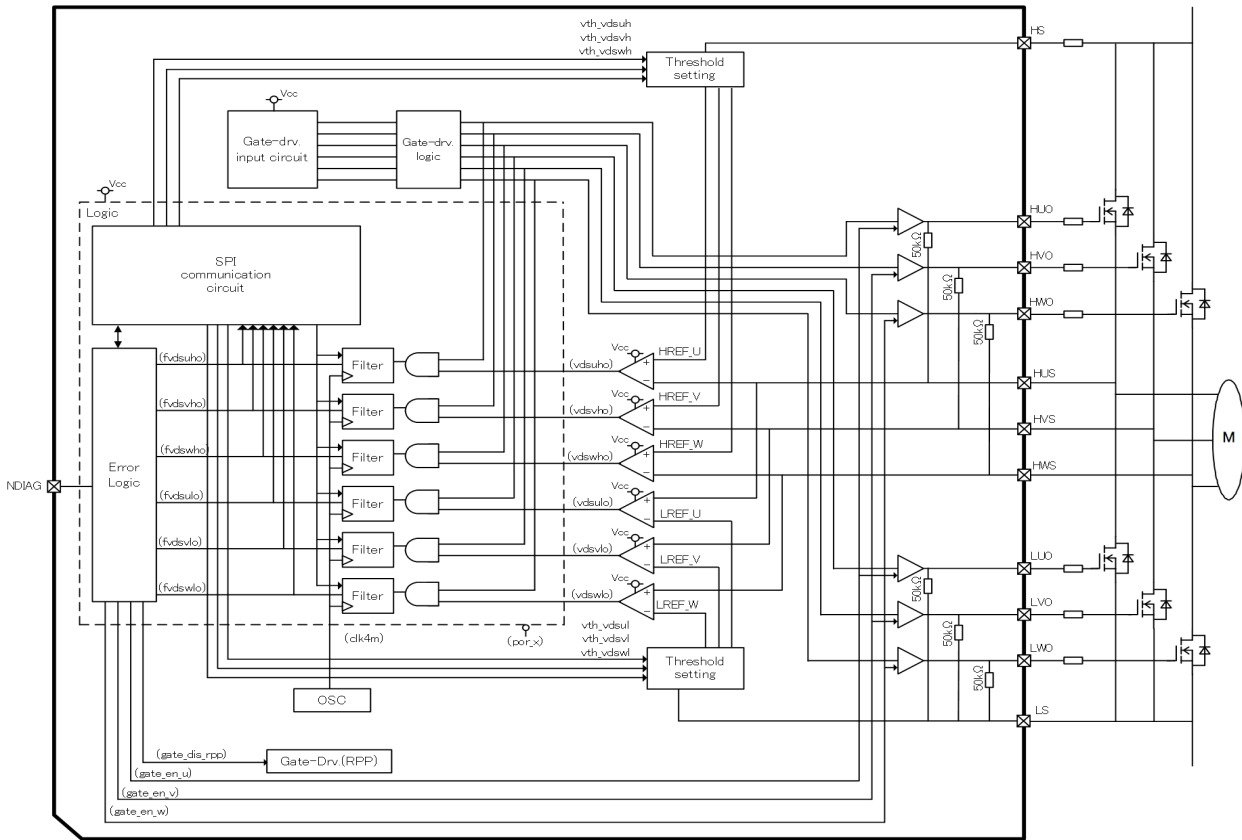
vth_vdsuh
vth_vdsvh
vth_vdswh
Threshold setting
HS
Vcc
Gate-drv. input circuit
Gate-drv. logic
Vcc
Logic
SPI communication circuit
HUO
50kΩ
HVO
50kΩ
HWO
50kΩ
Error Logic
(fvdsuho)
Filter
Vcc
(vdsuho)
HREF_U
+
−
HUS
(fvdsvho)
Filter
Vcc
(vdsvho)
HREF_V
+
−
HVS
(fvdswho)
Filter
Vcc
(vdswho)
HREF_W
+
−
HWS
M
NDIAG
(fvdsulo)
Filter
Vcc
(vdsulo)
LREF_U
+
−
(fvdsvlo)
Filter
Vcc
(vdsvlo)
LREF_V
+
−
LUO
50kΩ
(fvdswlo)
Filter
Vcc
(vdswlo)
LREF_W
+
−
LVO
50kΩ
(clk4m)
(por_x)
vth_vdsul
vth_vdsvl
vth_vdswl
Threshold setting
LWO
50kΩ
OSC
LS
(gate_dis_rpp)
Gate-Drv.(RPP)
(gate_en_u)
(gate_en_v)
(gate_en_w)